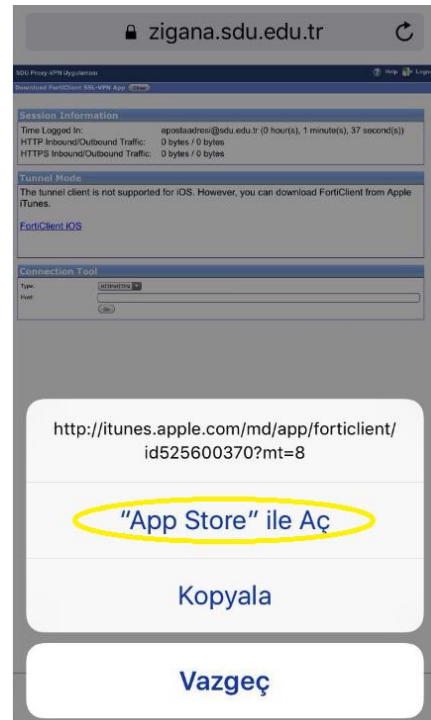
zigana.sdu.edu.tr

SDU Proxy-VPN Uygulaması

Help Logout

Download FortiClient SSL-VPN App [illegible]

Session Information

Time Logged In: epostaadresi@sdu.edu.tr (0 hour(s), 1 minute(s), 37 second(s))

HTTP Inbound/Outbound Traffic: 0 bytes / 0 bytes

HTTPS Inbound/Outbound Traffic: 0 bytes / 0 bytes

Tunnel Mode

The tunnel client is not supported for iOS. However, you can download FortiClient from Apple iTunes.

FortiClient iOS

Connection Tool

Type: HTTP/HTTPS

Host:

Go

http://itunes.apple.com/md/app/forticlient/id525600370?mt=8

"App Store" ile Aç

Kopyala

Vazgeç